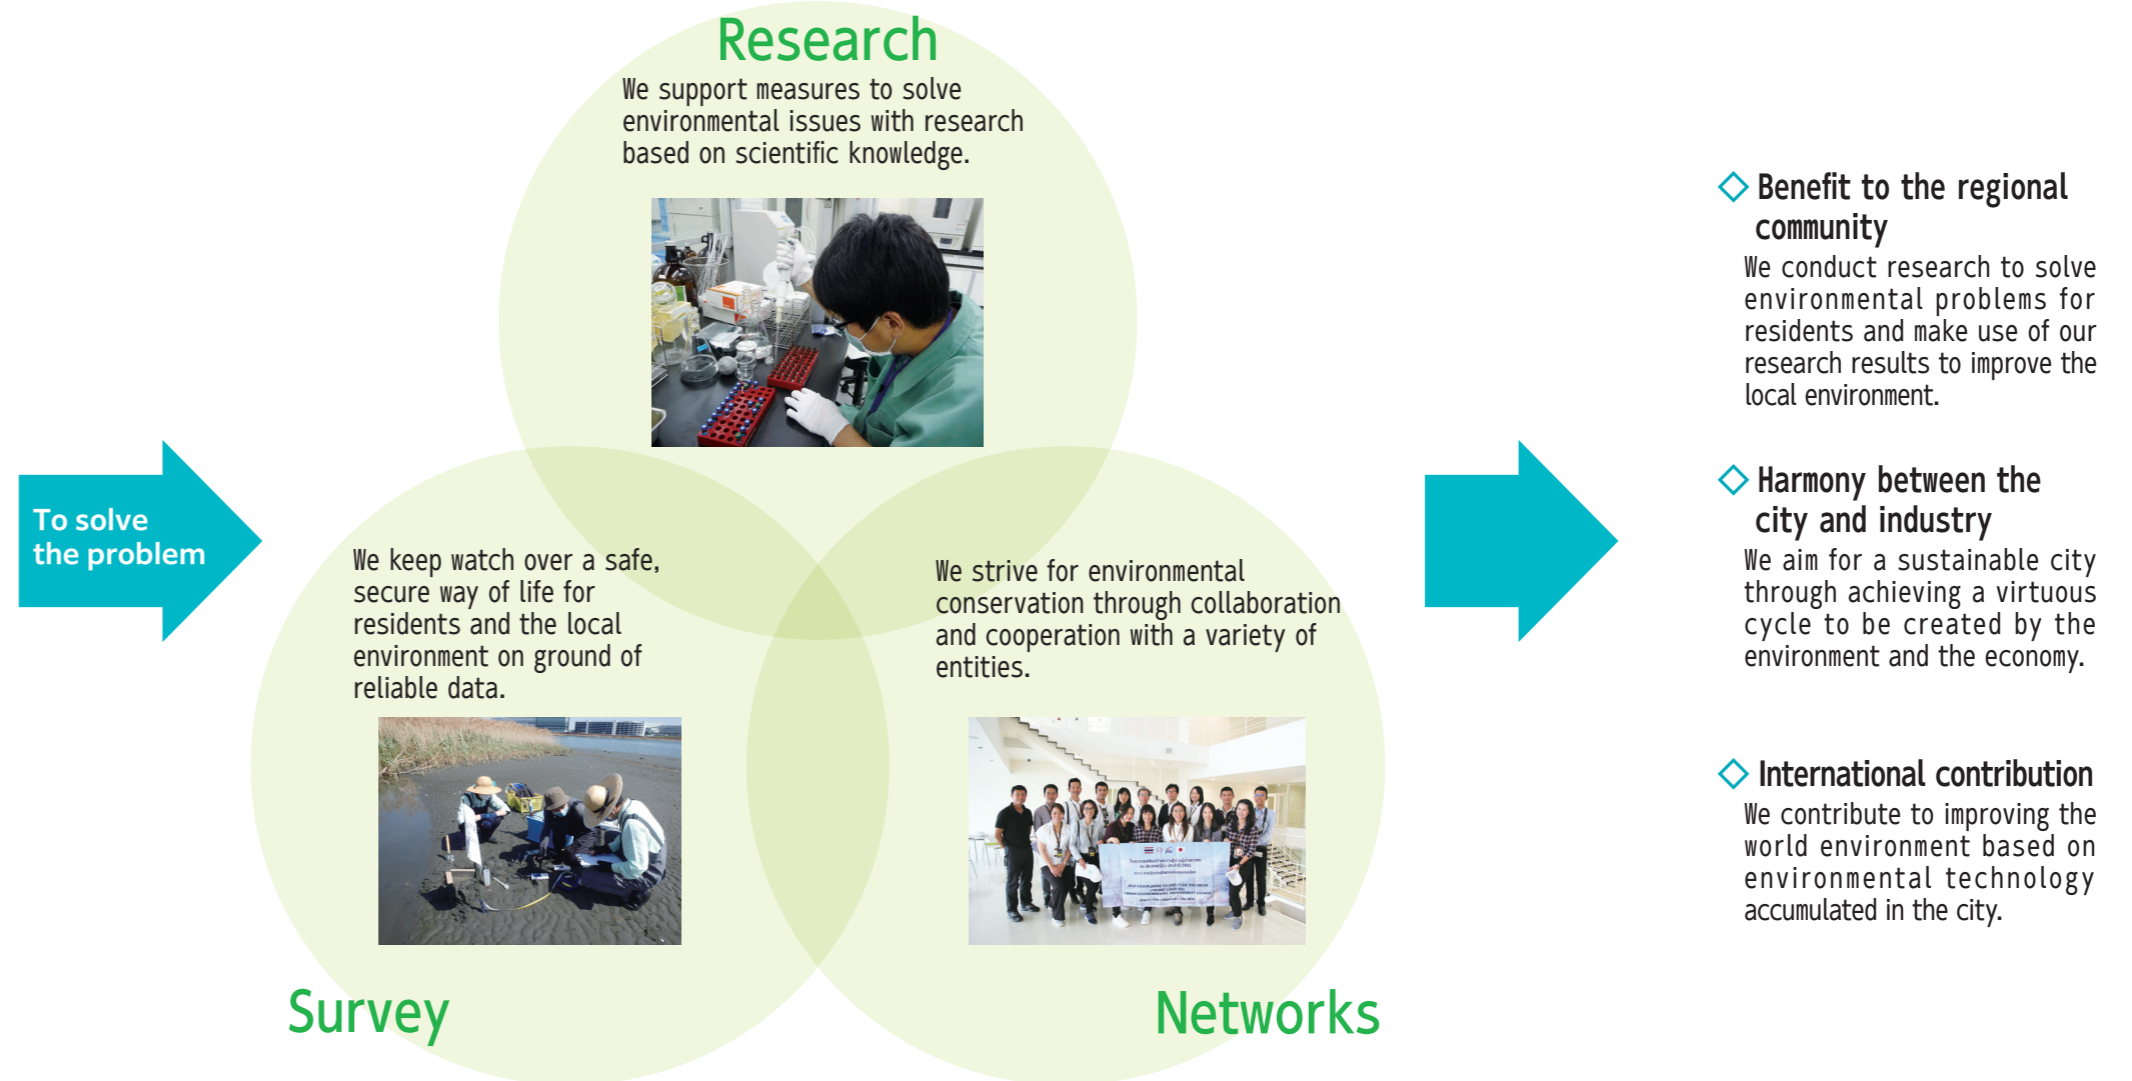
To solve the problem

Research

We support measures to solve environmental issues with research based on scientific knowledge.

We keep watch over a safe, secure way of life for residents and the local environment on ground of reliable data.

Survey

We strive for environmental conservation through collaboration and cooperation with a variety of entities.

Networks

◇ Benefit to the regional community

We conduct research to solve environmental problems for residents and make use of our research results to improve the local environment.

◇ Harmony between the city and industry

We aim for a sustainable city through achieving a virtuous cycle to be created by the environment and the economy.

◇ International contribution

We contribute to improving the world environment based on environmental technology accumulated in the city.